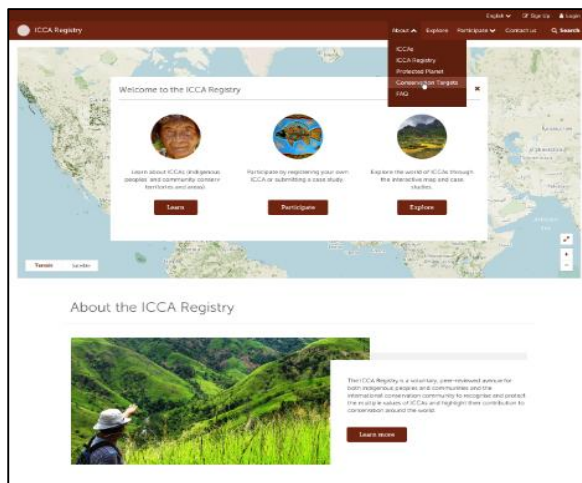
English ✓ Sign Up Login

ICCA Registry

About Explore Participate Contact us Search

ICCAs
ICCA Registry
Protected Planet
Conservation Targets
FAQ

Welcome to the ICCA Registry

×

Learn about ICCAs (indigenous peoples' and community conserved territories and areas)

Learn

Participate by registering your own ICCA or submitting a case study

Participate

Explore the world of ICCAs through the interactive map and case studies

Explore

Terrain Satellite

About the ICCA Registry

The ICCA Registry is a voluntary, peer-reviewed avenue for both indigenous peoples and communities and the international conservation community to recognise and protect the multiple values of ICCAs and highlight their contribution to conservation around the world.

Learn more